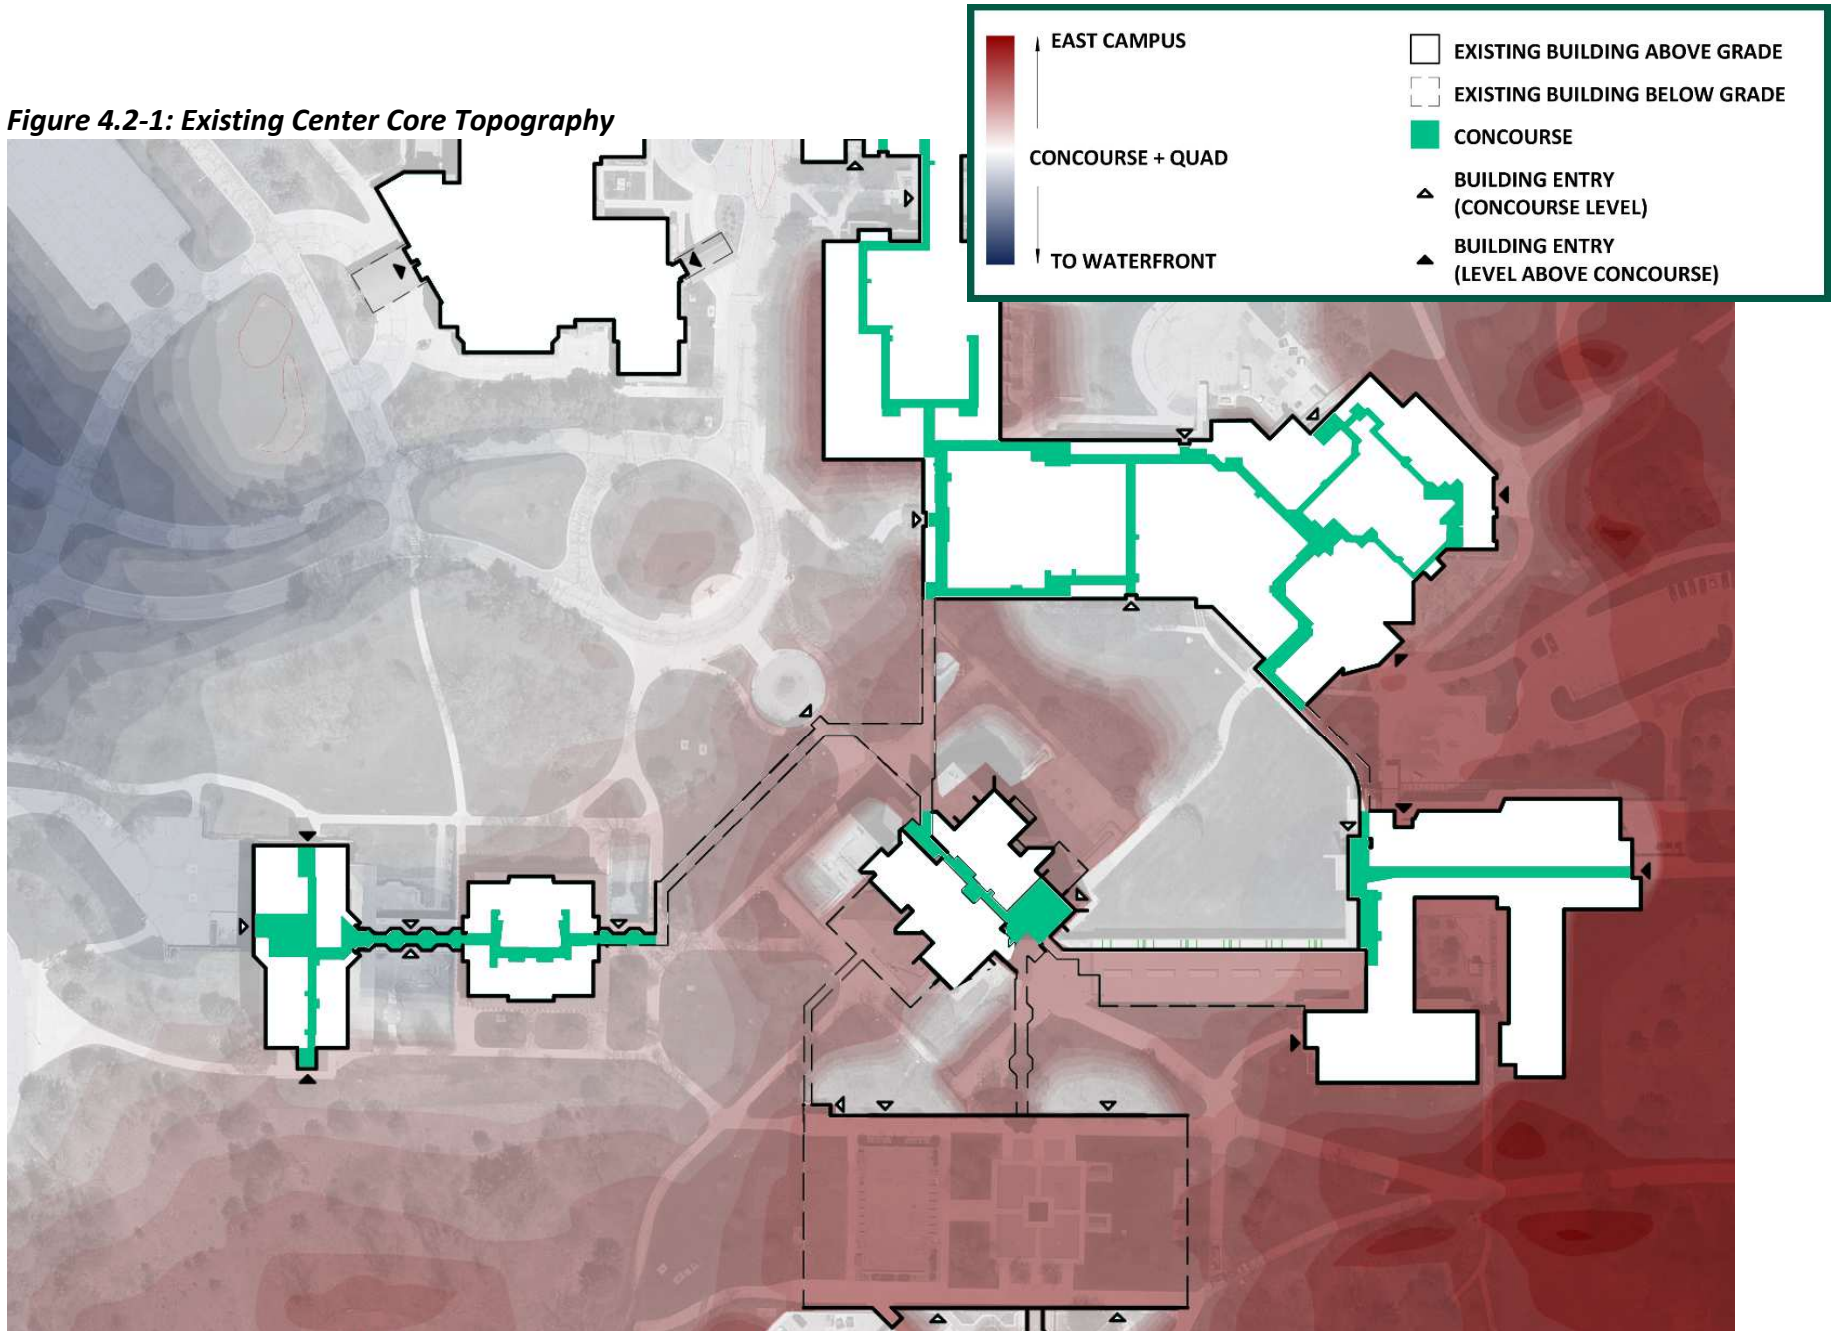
Figure 4.2-1: Existing Center Core Topography

EAST CAMPUS

CONCOURSE + QUAD

TO WATERFRONT

EXISTING BUILDING ABOVE GRADE

EXISTING BUILDING BELOW GRADE

CONCOURSE

BUILDING ENTRY (CONCOURSE LEVEL)

BUILDING ENTRY (LEVEL ABOVE CONCOURSE)